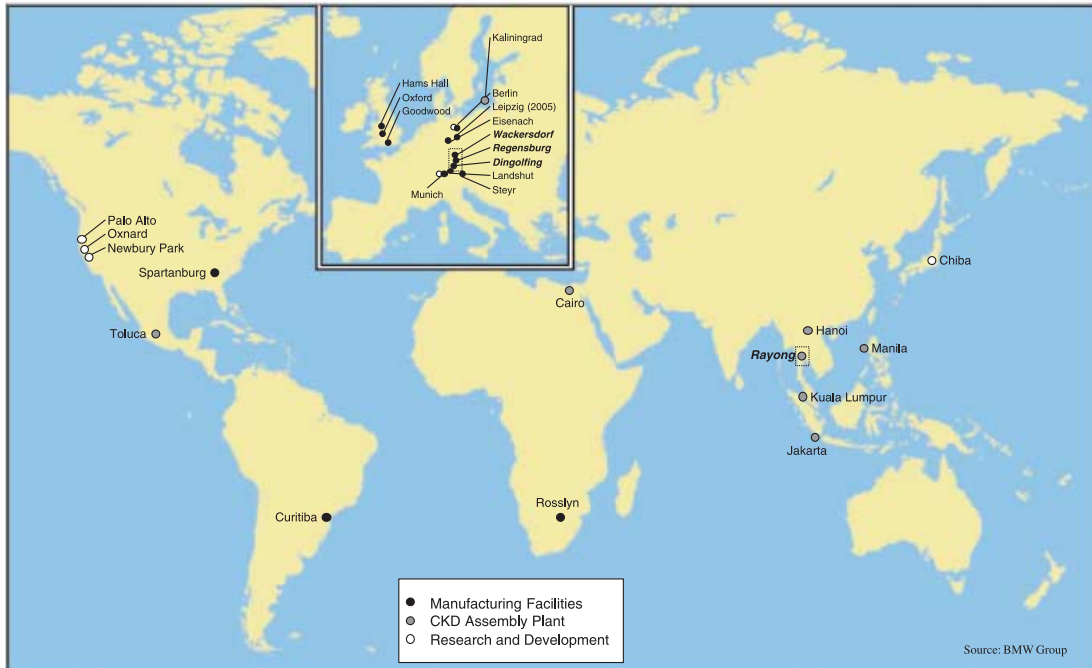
Kaliningrad
Hams Hall
Oxford
Goodwood
Berlin
Leipzig (2005)
Eisenach
Wackersdorf
Regensburg
Dingolfing
Landshut
Steyr
Munich

Palo Alto
Oxnard
Newbury Park
Spartanburg
Toluca
Cairo
Chiba
Hanoi
Rayong
Manila
Kuala Lumpur
Jakarta
Curitiba
Rosslyn

Manufacturing Facilities
CKD Assembly Plant
Research and Development

Source: BMW Group